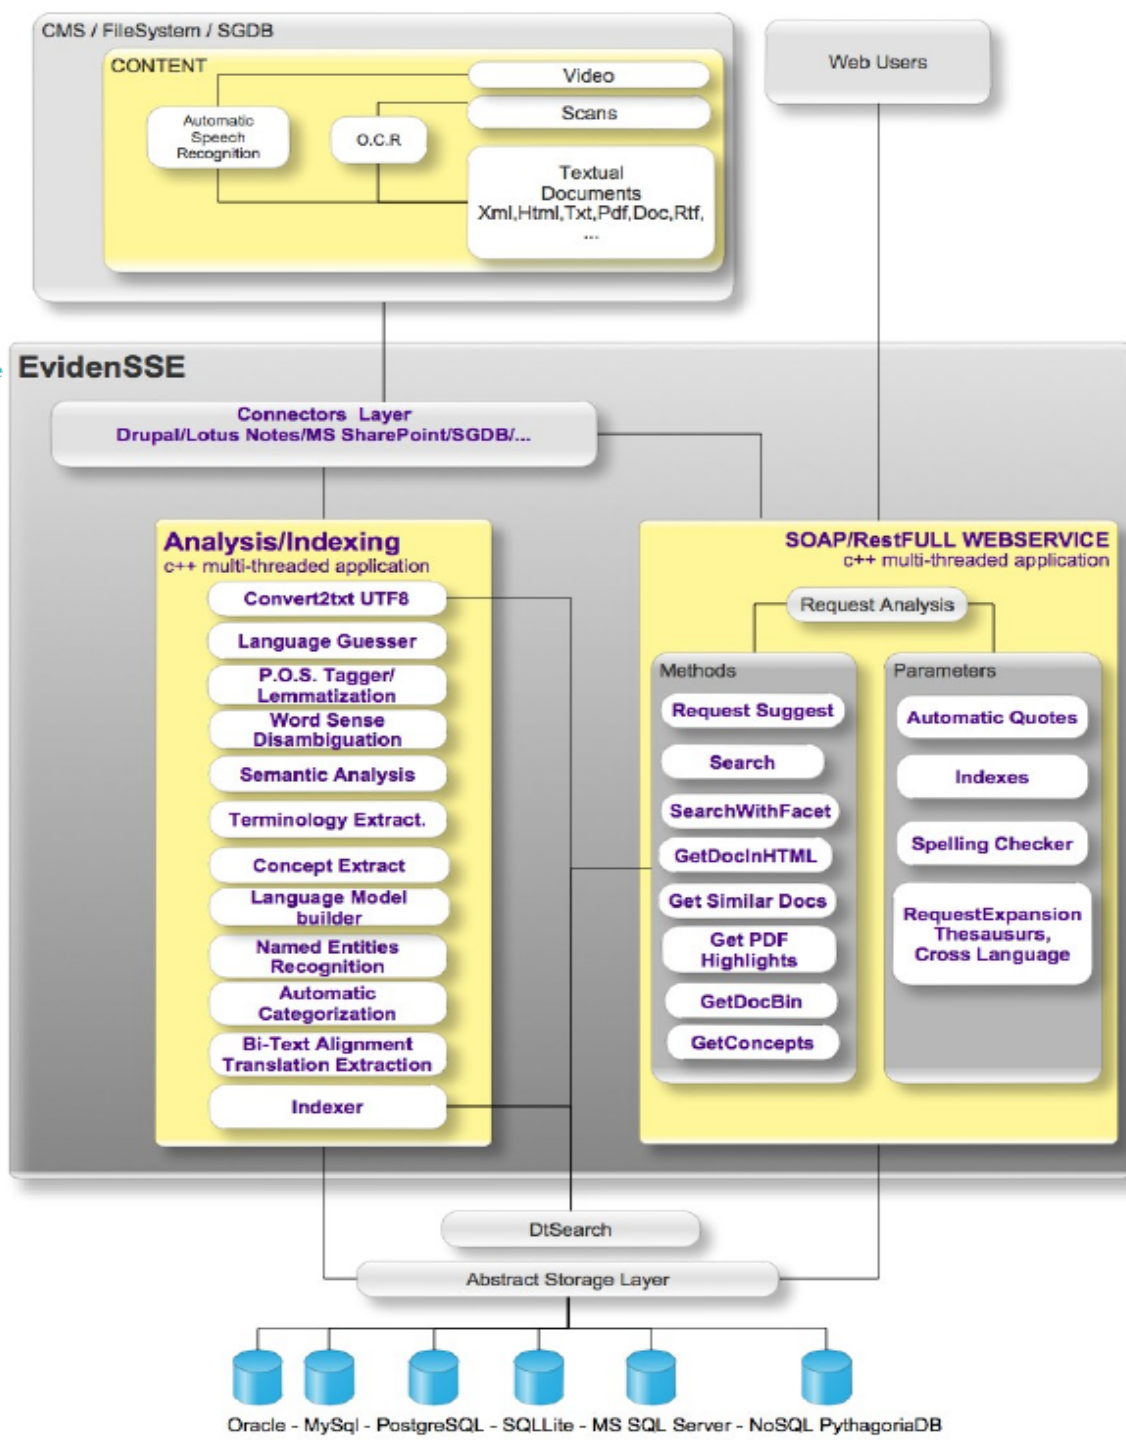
CMS / FileSystem / SGDB

CONTENT

Video

Scans

Automatic Speech Recognition

O.C.R

Textual Documents Xml,Html,Txt,Pdf,Doc,Rtf, ...

Web Users

EvidenSSE

Connectors Layer
Drupal/Lotus Notes/MS SharePoint/SGDB/...

Analysis/Indexing
c++ multi-threaded application

Convert2txt UTF8

Language Guesser

P.O.S. Tagger/ Lemmatization

Word Sense Disambiguation

Semantic Analysis

Terminology Extract.

Concept Extract

Language Model builder

Named Entities Recognition

Automatic Categorization

Bi-Text Alignment Translation Extraction

Indexer

SOAP/RestFULL WEBSERVICE
c++ multi-threaded application

Request Analysis

Methods

Request Suggest

Search

SearchWithFacet

GetDocInHTML

Get Similar Docs

Get PDF Highlights

GetDocBin

GetConcepts

Parameters

Automatic Quotes

Indexes

Spelling Checker

RequestExpansion Thesausurs, Cross Language

DtSearch

Abstract Storage Layer

Oracle - MySql - PostgreSQL - SQLLite - MS SQL Server - NoSQL PythagoriaDB